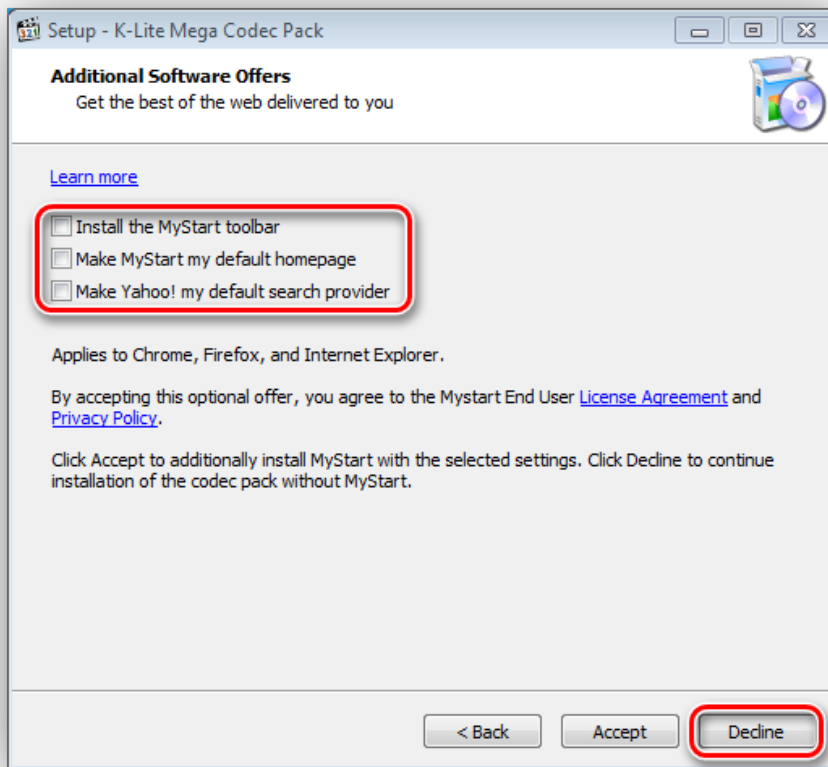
Setup - K-Lite Mega Codec Pack

Additional Software Offers
Get the best of the web delivered to you

Learn more

Install the MyStart toolbar
Make MyStart my default homepage
Make Yahoo! my default search provider

Applies to Chrome, Firefox, and Internet Explorer.

By accepting this optional offer, you agree to the Mystart End User License Agreement and Privacy Policy.

Click Accept to additionally install MyStart with the selected settings. Click Decline to continue installation of the codec pack without MyStart.

< Back
Accept
Decline